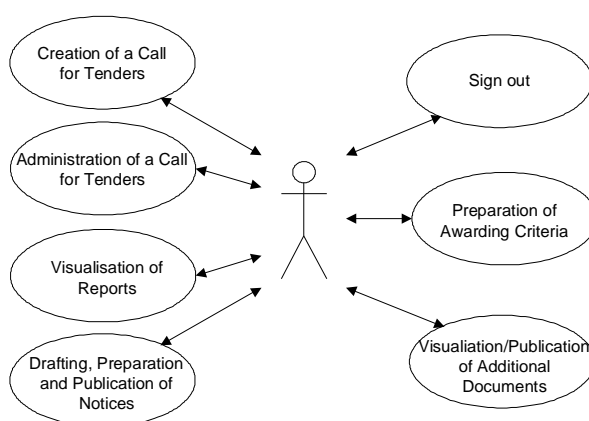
Creation of a Call for Tenders

Administration of a Call for Tenders

Visualisation of Reports

Drafting, Preparation and Publication of Notices

Sign out

Preparation of Awarding Criteria

Visualiation/Publication of Additional Documents